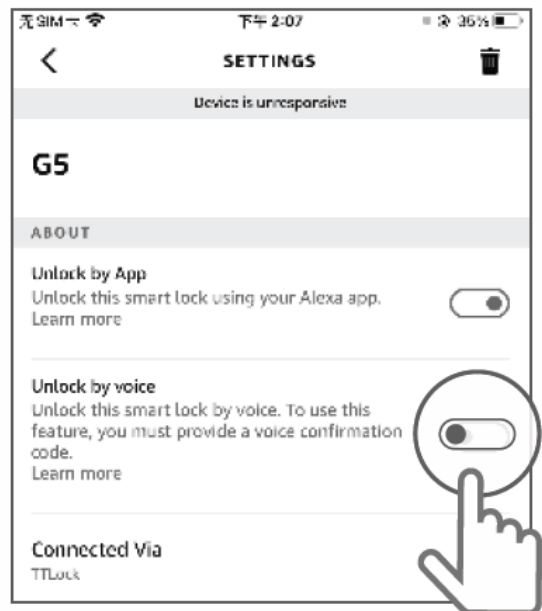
无SIM卡 下午2:07 36%

SETTINGS

Device is unresponsive

G5

ABOUT

Unlock by App
Unlock this smart lock using your Alexa app.
Learn more

Unlock by voice
Unlock this smart lock by voice. To use this feature, you must provide a voice confirmation code.
Learn more

Connected Via
TTLock